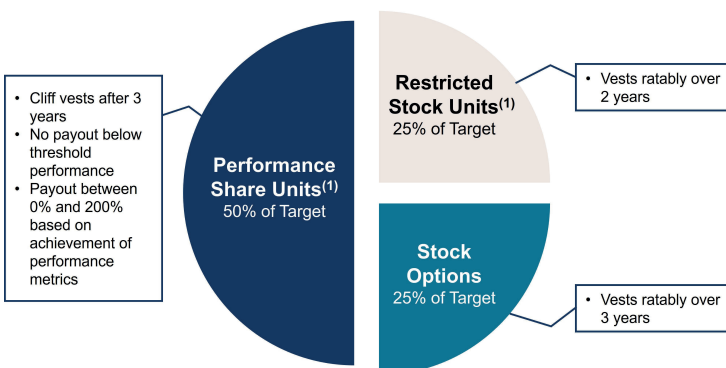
- Cliff vests after 3 years
- No payout below threshold performance
- Payout between 0% and 200% based on achievement of performance metrics

Performance Share Units$^{(1)}$
50% of Target

Restricted Stock Units$^{(1)}$
25% of Target

- Vests ratably over 2 years

Stock Options
25% of Target

- Vests ratably over 3 years